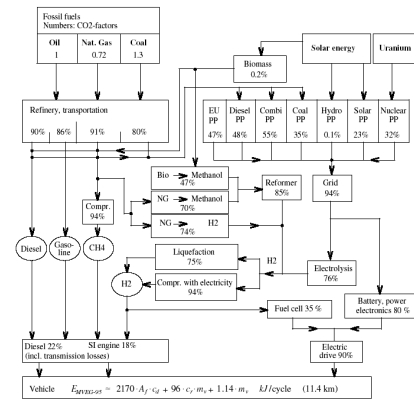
Fossil fuels
Numbers: CO2-factors

| Oil | Nat. Gas | Coal |
|---|---|---|
| 1 | 0.72 | 1.3 |

Biomass
0.2%

Solar energy

Uranium

Refinery, transportation

90% 86% 91% 80%

EU PP 47%
Diesel PP 48%
Combi PP 55%
Coal PP 35%
Hydro PP 0.1%
Solar PP 23%
Nuclear PP 32%

Bio → Methanol
47%

NG → Methanol
70%

NG → H2
74%

Compr.
94%

Reformer
85%

Grid
94%

Diesel

Gasoline

CH4

Liquefaction
75%

H2

H2

Compr. with electricity
94%

Electrolysis
76%

Fuel cell 35 %

Battery, power electronics 80 %

Diesel 22%
(incl. transmission losses)

SI engine 18%

Electric drive 90%

Vehicle $E_{MVEG-95} = 2170 \cdot A_f \cdot c_d + 96 \cdot c_r \cdot m_v + 1.14 \cdot m_v$ $kJ$/cycle (11.4 km)